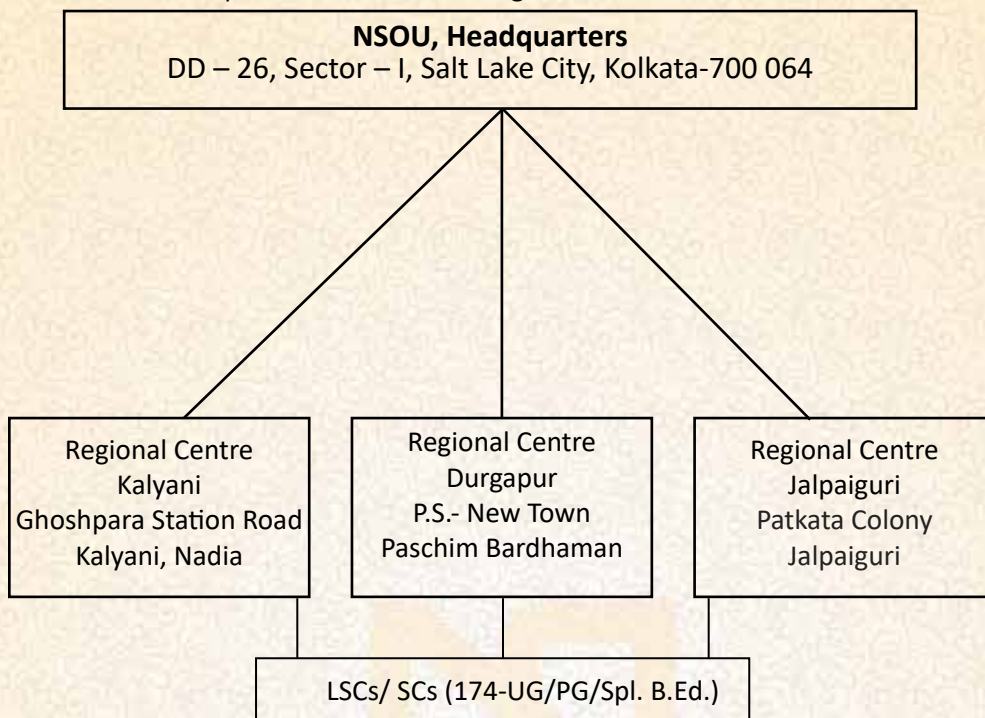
NSOU, Headquarters
DD – 26, Sector – I, Salt Lake City, Kolkata-700 064

Regional Centre
Kalyani
Ghoshpara Station Road
Kalyani, Nadia

Regional Centre
Durgapur
P.S.- New Town
Paschim Bardhaman

Regional Centre
Jalpaiguri
Patkata Colony
Jalpaiguri

LSCs/ SCs (174-UG/PG/Spl. B.Ed.)